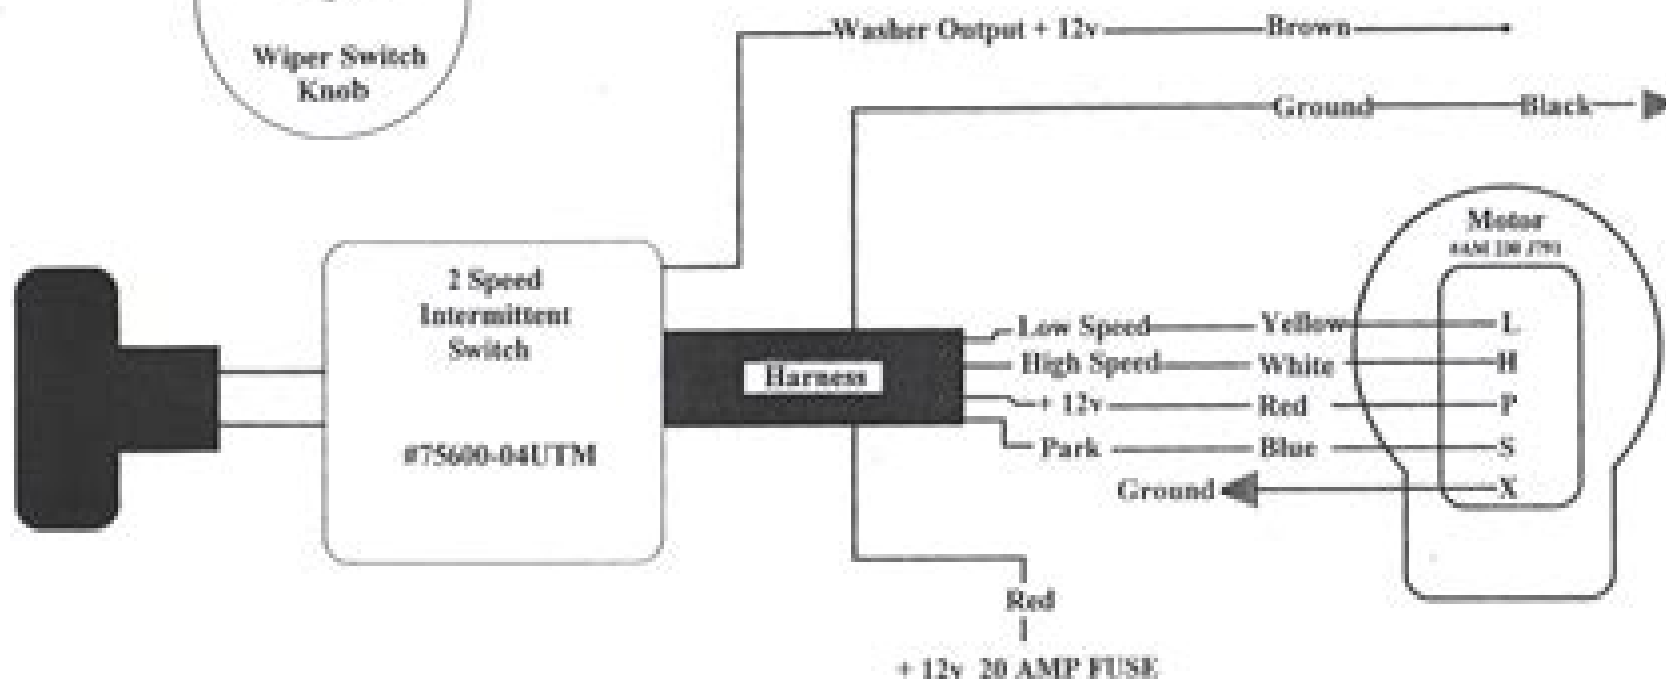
Wiper Switch Knob

Washer Output + 12v

Brown

Ground

Black

Motor

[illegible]

2 Speed Intermittent Switch

#75600-04UTM

Harness

Low Speed

Yellow

L

High Speed

White

H

+ 12v

Red

P

Park

Blue

S

Ground

X

Red

+ 12v 20 AMP FUSE